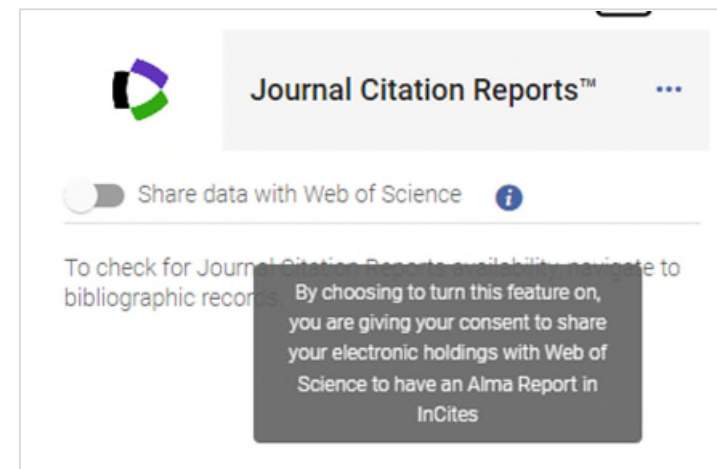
Journal Citation Reports™

...

Share data with Web of Science

To check for Journal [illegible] navigate to bibliographic reco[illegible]

By choosing to turn this feature on, you are giving your consent to share your electronic holdings with Web of Science to have an Alma Report in InCites